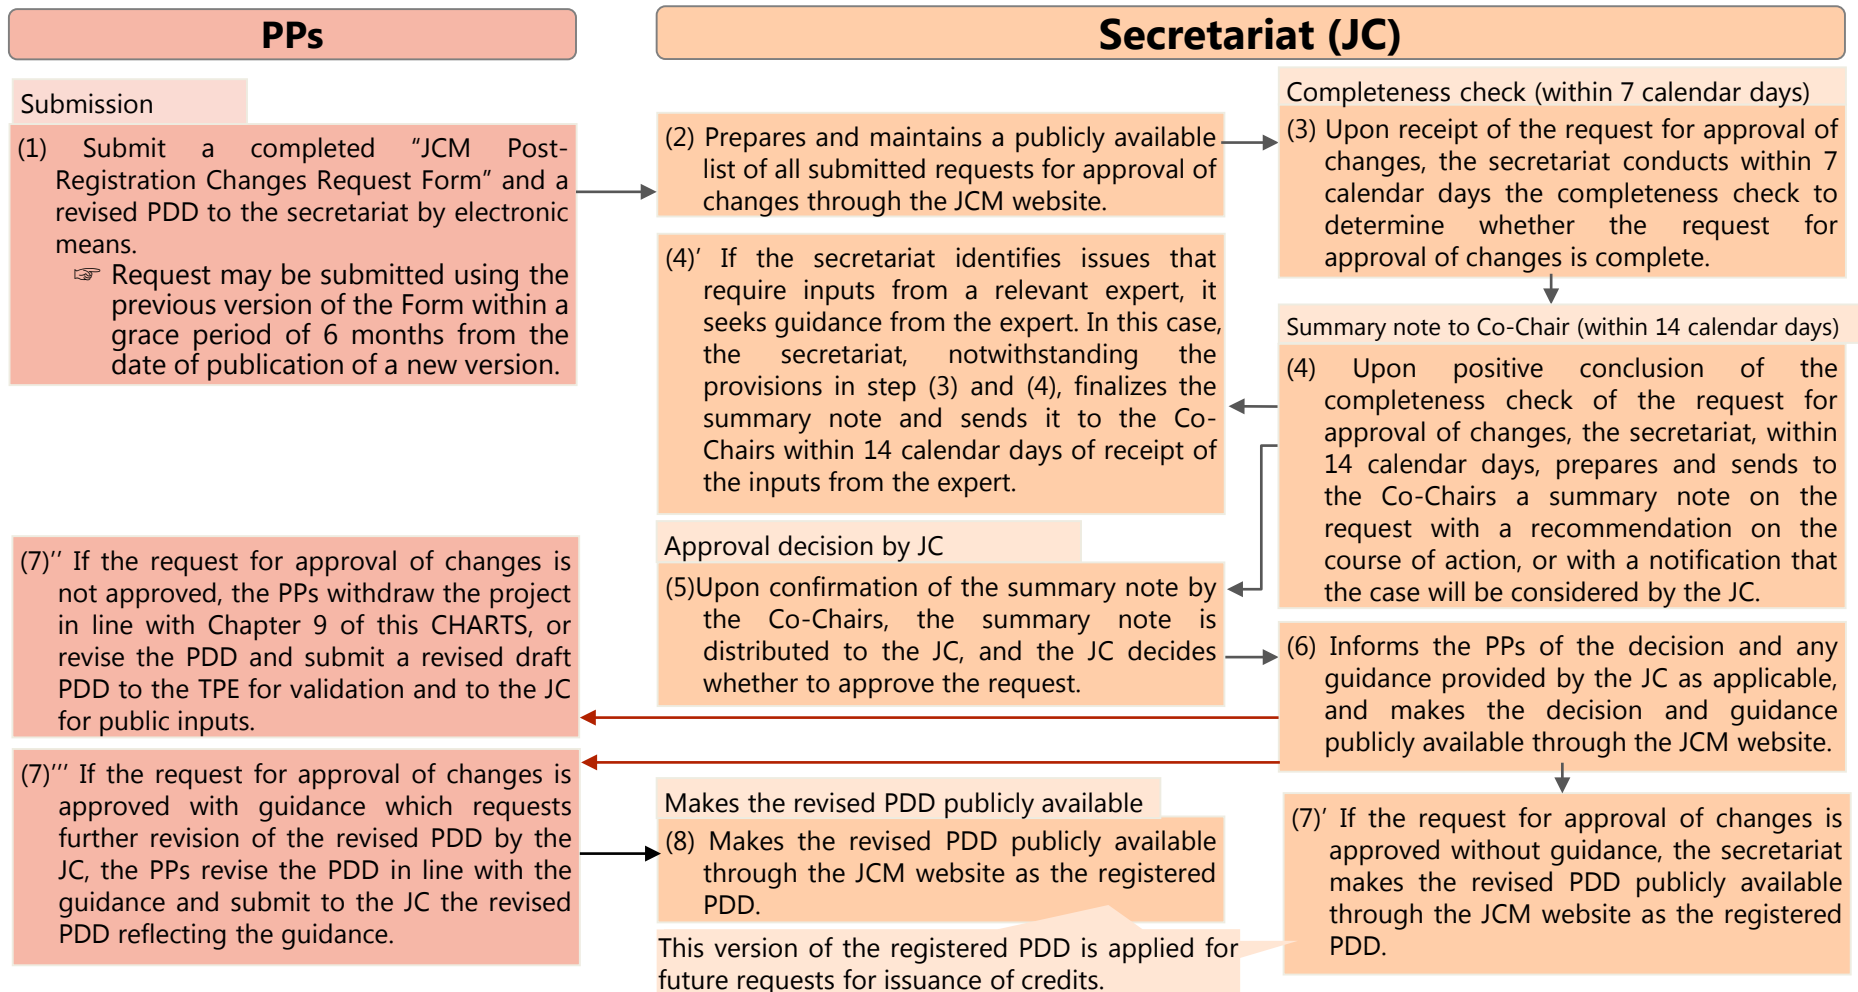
PPs

Secretariat (JC)

Submission

(1) Submit a completed "JCM Post-Registration Changes Request Form" and a revised PDD to the secretariat by electronic means.
☞ Request may be submitted using the previous version of the Form within a grace period of 6 months from the date of publication of a new version.

(2) Prepares and maintains a publicly available list of all submitted requests for approval of changes through the JCM website.

Completeness check (within 7 calendar days)

(3) Upon receipt of the request for approval of changes, the secretariat conducts within 7 calendar days the completeness check to determine whether the request for approval of changes is complete.

(4)' If the secretariat identifies issues that require inputs from a relevant expert, it seeks guidance from the expert. In this case, the secretariat, notwithstanding the provisions in step (3) and (4), finalizes the summary note and sends it to the Co-Chairs within 14 calendar days of receipt of the inputs from the expert.

Summary note to Co-Chair (within 14 calendar days)

(4) Upon positive conclusion of the completeness check of the request for approval of changes, the secretariat, within 14 calendar days, prepares and sends to the Co-Chairs a summary note on the request with a recommendation on the course of action, or with a notification that the case will be considered by the JC.

Approval decision by JC

(5)Upon confirmation of the summary note by the Co-Chairs, the summary note is distributed to the JC, and the JC decides whether to approve the request.

(6) Informs the PPs of the decision and any guidance provided by the JC as applicable, and makes the decision and guidance publicly available through the JCM website.

(7)'' If the request for approval of changes is not approved, the PPs withdraw the project in line with Chapter 9 of this CHARTS, or revise the PDD and submit a revised draft PDD to the TPE for validation and to the JC for public inputs.

(7)''' If the request for approval of changes is approved with guidance which requests further revision of the revised PDD by the JC, the PPs revise the PDD in line with the guidance and submit to the JC the revised PDD reflecting the guidance.

Makes the revised PDD publicly available

(8) Makes the revised PDD publicly available through the JCM website as the registered PDD.

This version of the registered PDD is applied for future requests for issuance of credits.

(7)' If the request for approval of changes is approved without guidance, the secretariat makes the revised PDD publicly available through the JCM website as the registered PDD.